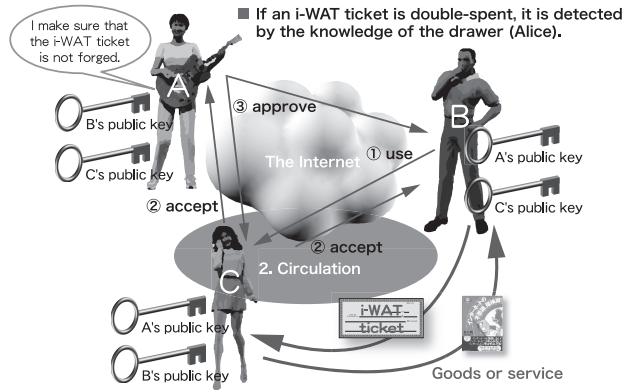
I make sure that the i-WAT ticket is not forged.

■ If an i-WAT ticket is double-spent, it is detected by the knowledge of the drawer (Alice).

A

B's public key

C's public key

③ approve

B

The Internet

① use

A's public key

C's public key

② accept

② accept

2. Circulation

C

A's public key

B's public key

i-WAT ticket

Goods or service